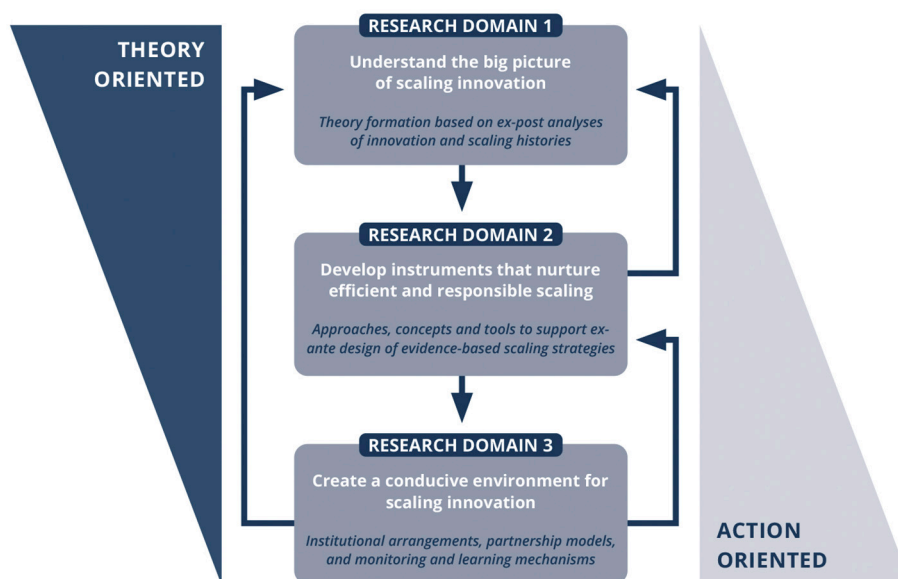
THEORY ORIENTED

RESEARCH DOMAIN 1

Understand the big picture of scaling innovation

Theory formation based on ex-post analyses of innovation and scaling histories

RESEARCH DOMAIN 2

Develop instruments that nurture efficient and responsible scaling

Approaches, concepts and tools to support ex-ante design of evidence-based scaling strategies

RESEARCH DOMAIN 3

Create a conducive environment for scaling innovation

Institutional arrangements, partnership models, and monitoring and learning mechanisms

ACTION ORIENTED